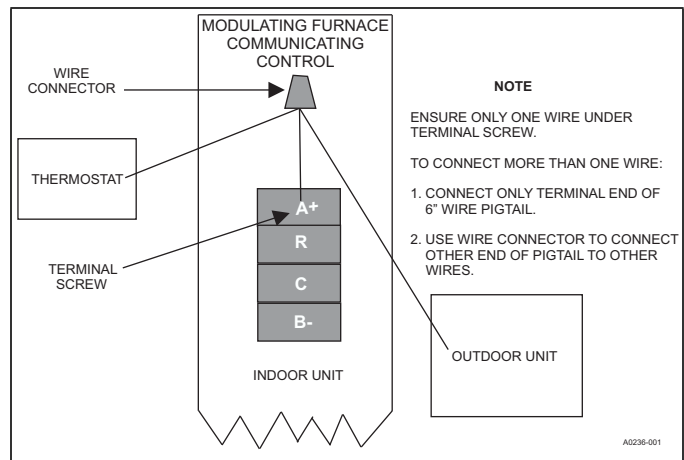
MODULATING FURNACE COMMUNICATING CONTROL

WIRE CONNECTOR

THERMOSTAT

TERMINAL SCREW

A+

R

C

B-

INDOOR UNIT

NOTE

ENSURE ONLY ONE WIRE UNDER TERMINAL SCREW.

TO CONNECT MORE THAN ONE WIRE:

1. CONNECT ONLY TERMINAL END OF 6" WIRE PIGTAIL.

2. USE WIRE CONNECTOR TO CONNECT OTHER END OF PIGTAIL TO OTHER WIRES.

OUTDOOR UNIT

A0236-001